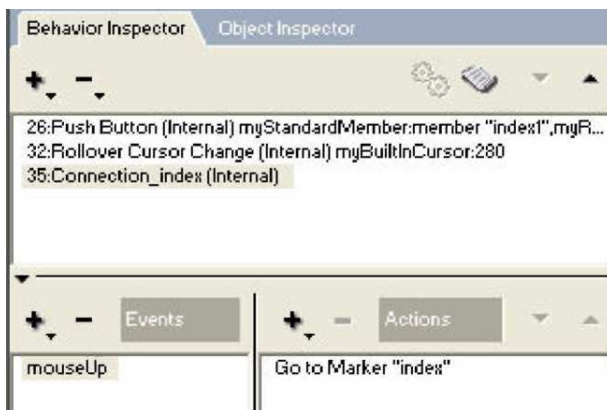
Behavior Inspector Object Inspector

+ −

26:Push Button (Internal) myStandardMember:member "index1",myR...
32:Rollover Cursor Change (Internal) myBuiltInCursor:280
35:Connection_index (Internal)

+ − Events

+ − Actions

mouseUp

Go to Marker "index"